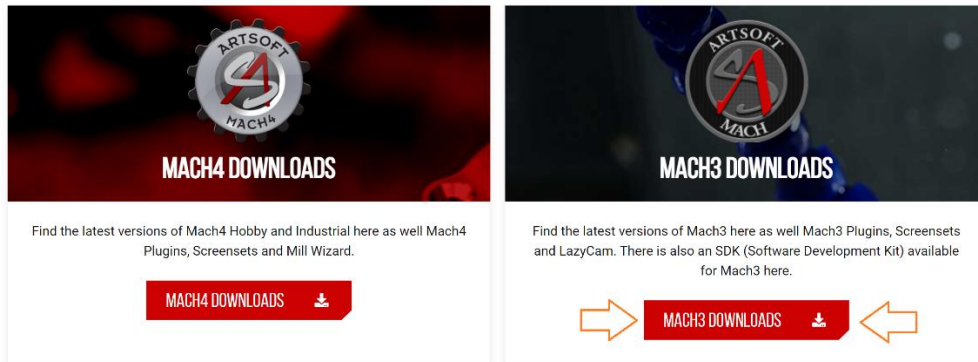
ARTSOFT
MACH4

MACH4 DOWNLOADS

Find the latest versions of Mach4 Hobby and Industrial here as well Mach4 Plugins, Screensets and Mill Wizard.

MACH4 DOWNLOADS

ARTSOFT
MACH

MACH3 DOWNLOADS

Find the latest versions of Mach3 here as well Mach3 Plugins, Screensets and LazyCam. There is also an SDK (Software Development Kit) available for Mach3 here.

MACH3 DOWNLOADS